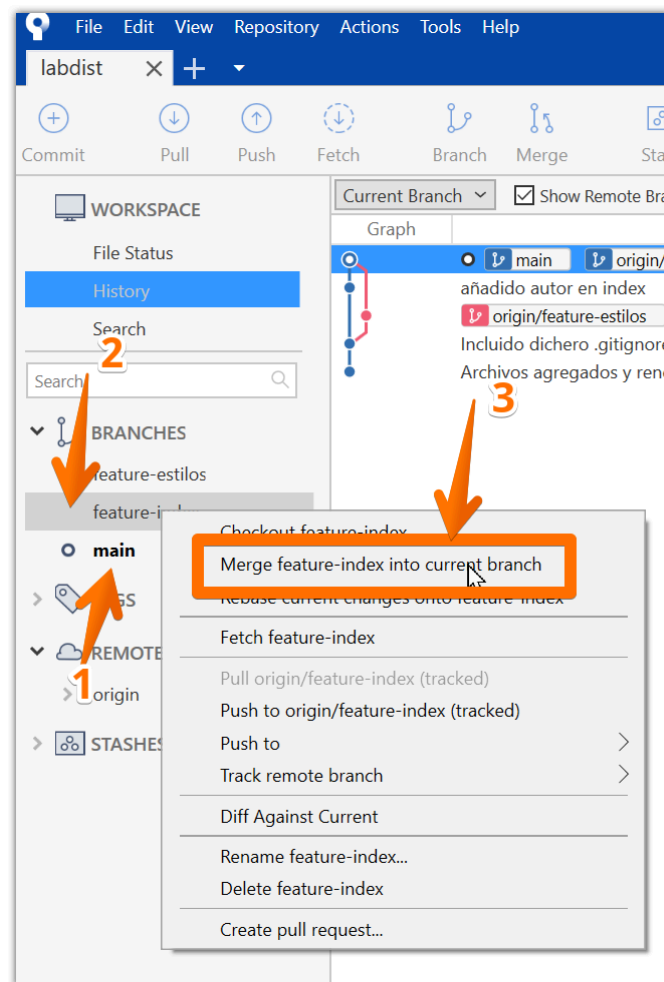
File Edit View Repository Actions Tools Help

labdist

Commit Pull Push Fetch Branch Merge Sta

WORKSPACE
File Status
History
Search

Search

BRANCHES
feature-estilos
feature-i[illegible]
main
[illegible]GS
REMOTE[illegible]
origin
STASHE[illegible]

Current Branch
Show Remote Bra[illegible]
Graph
main origin/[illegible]
añadido autor en index
origin/feature-estilos
Incluido dichero .gitignore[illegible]
Archivos agregados y ren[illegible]

1
2
3

Checkout feature-index
Merge feature-index into current branch
Rebase current changes onto feature-index
Fetch feature-index
Pull origin/feature-index (tracked)
Push to origin/feature-index (tracked)
Push to
Track remote branch
Diff Against Current
Rename feature-index...
Delete feature-index
Create pull request...